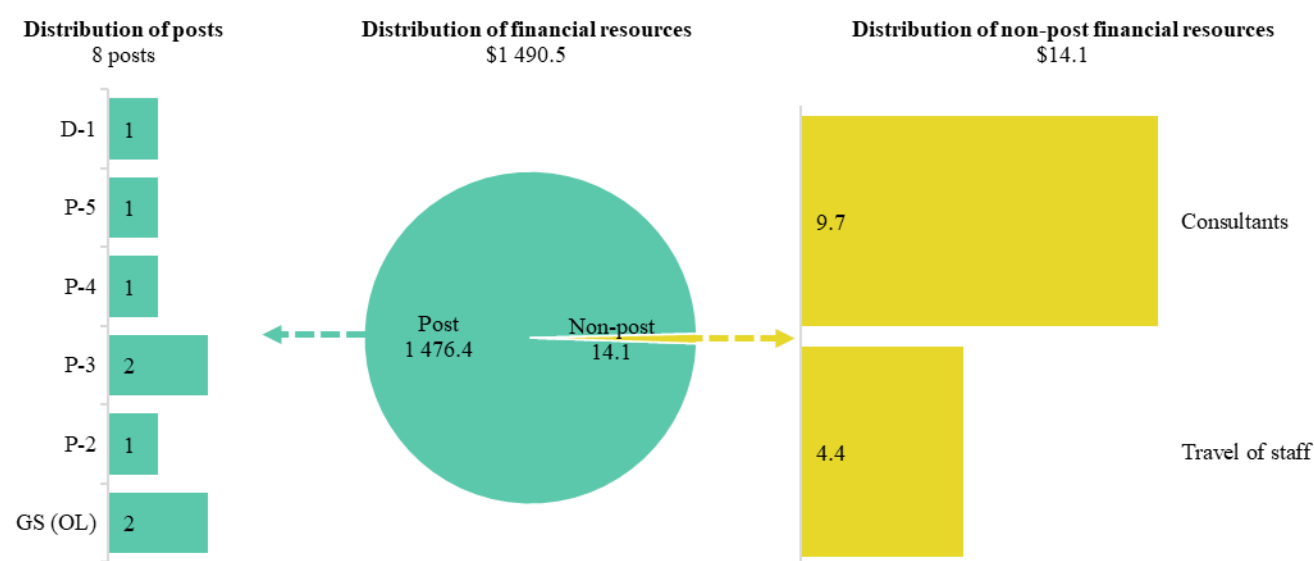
Distribution of posts
8 posts

D-1 1
P-5 1
P-4 1
P-3 2
P-2 1
GS (OL) 2

Distribution of financial resources
$1 490.5

Post
1 476.4

Non-post
14.1

Distribution of non-post financial resources
$14.1

9.7 Consultants

4.4 Travel of staff